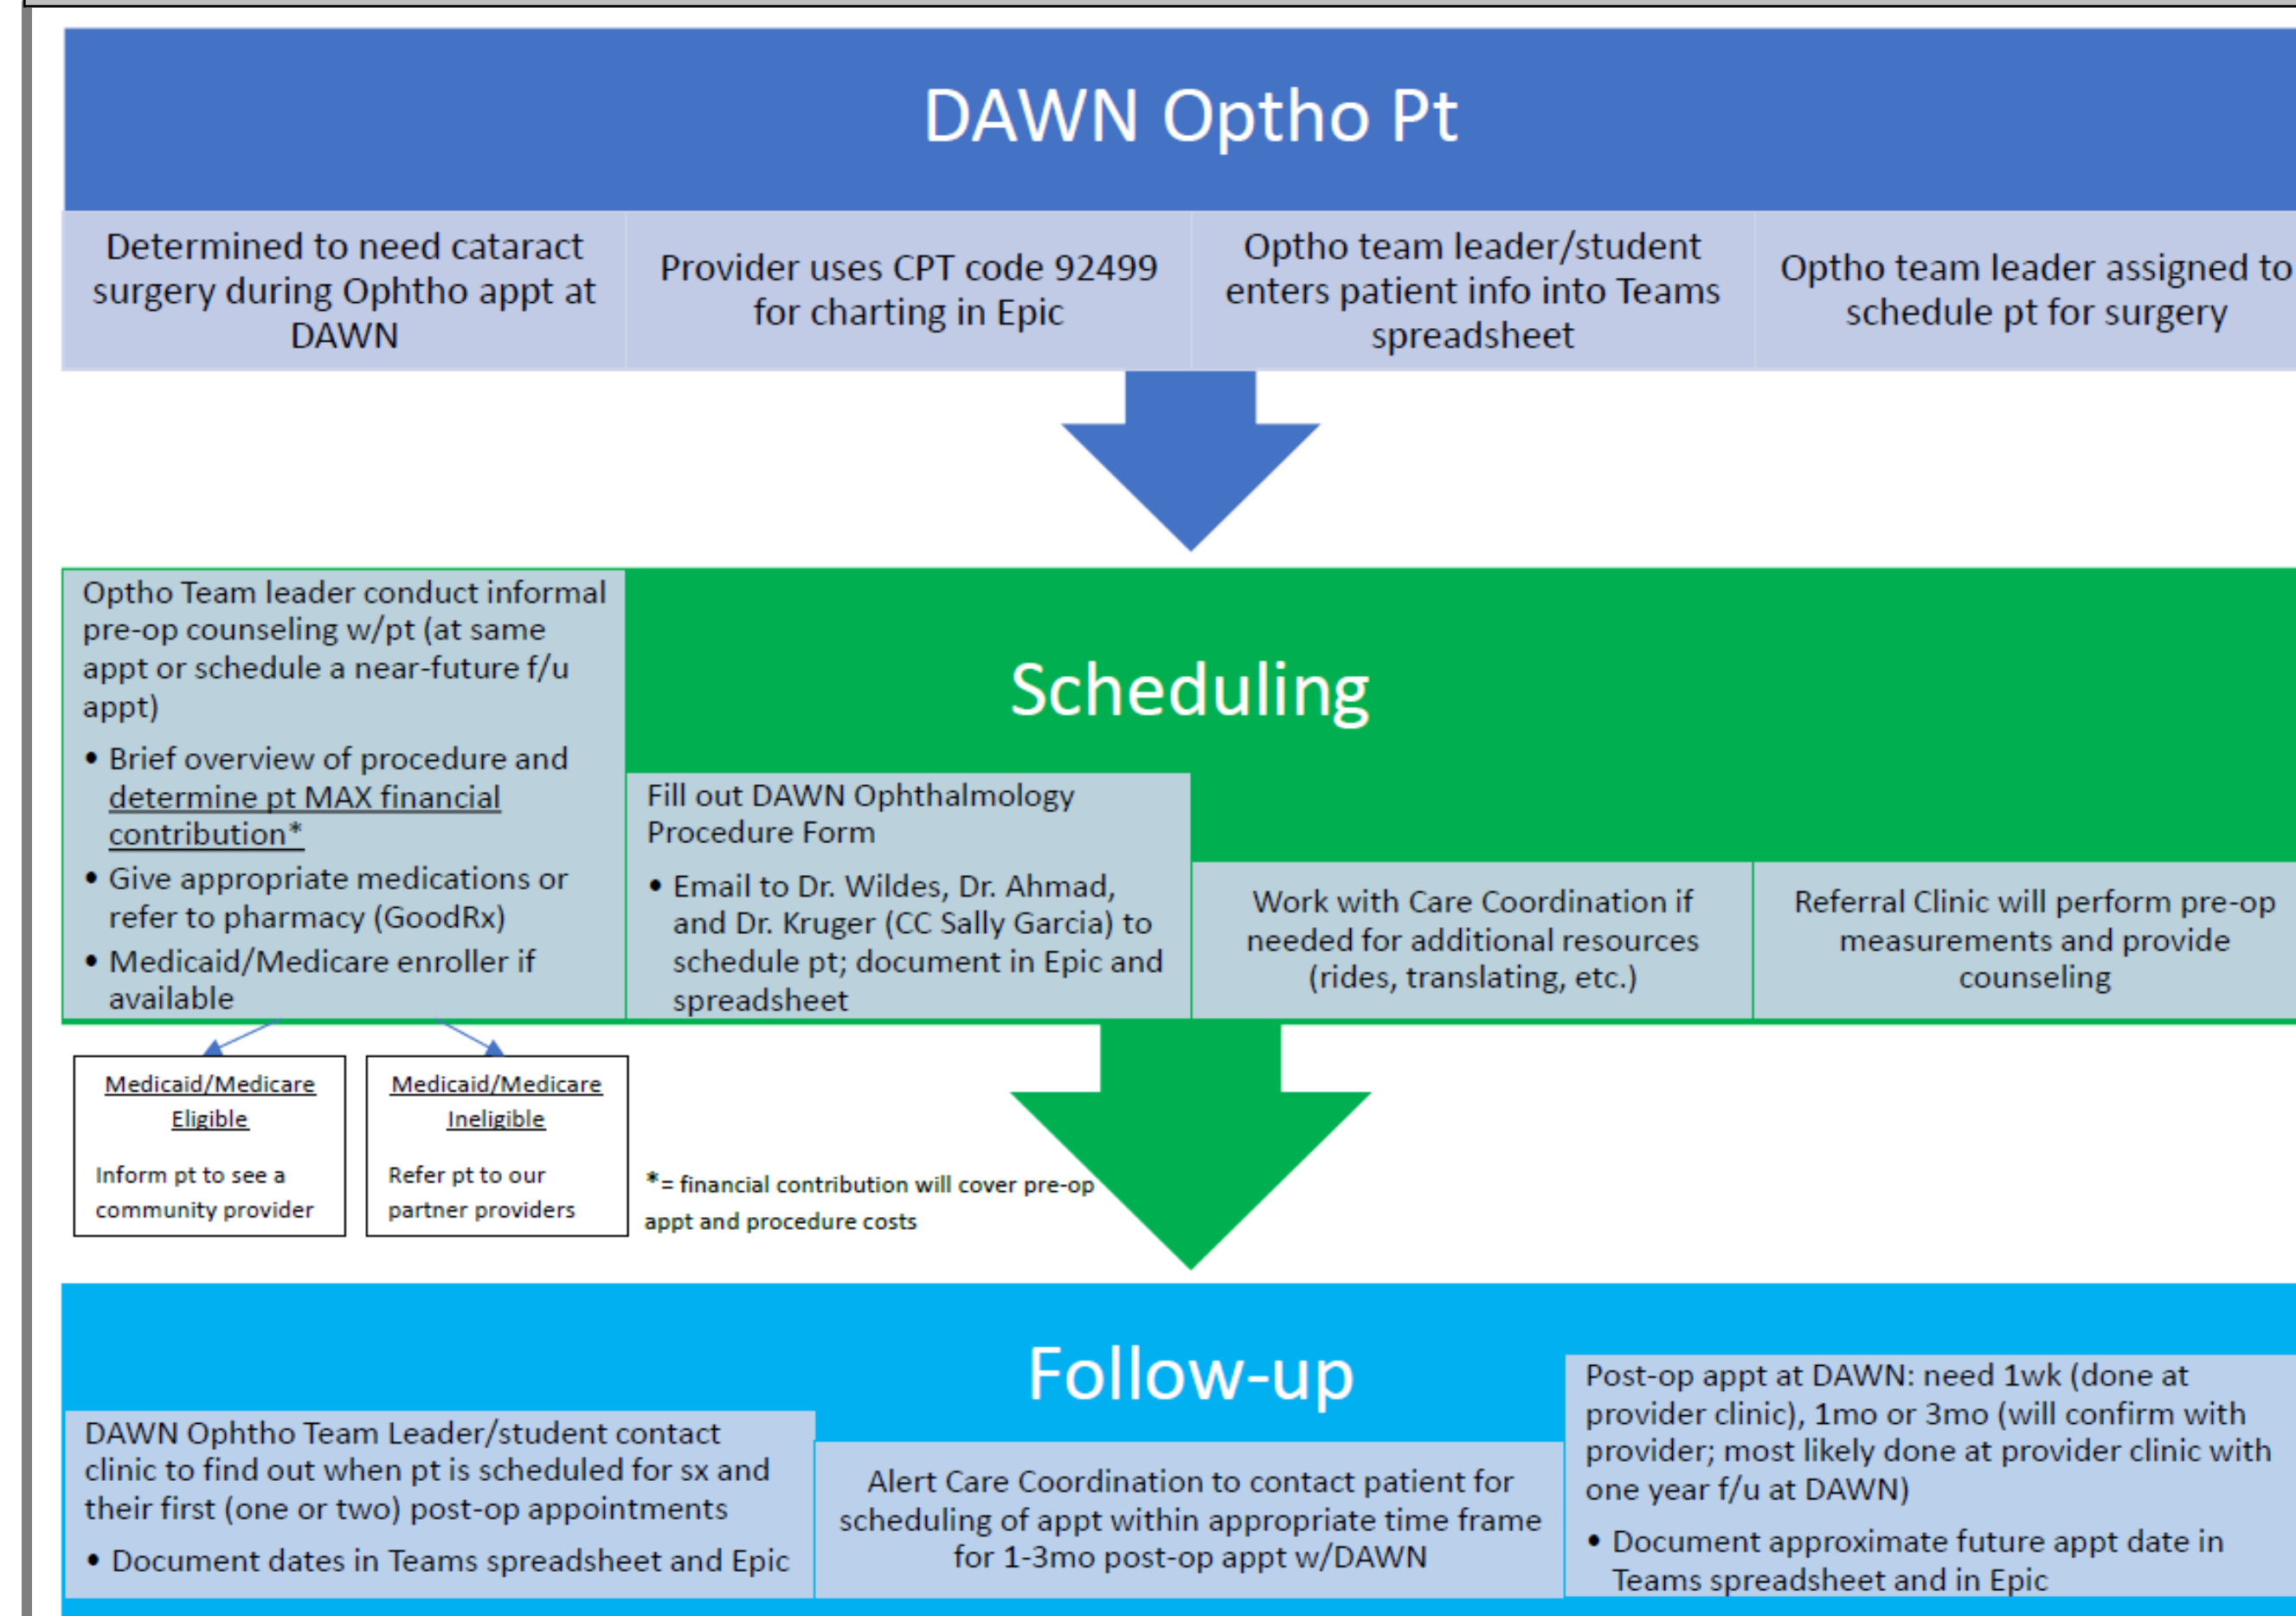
DAWN Optho Pt

Determined to need cataract surgery during Ophtho appt at DAWN

Provider uses CPT code 92499 for charting in Epic

Optho team leader/student enters patient info into Teams spreadsheet

Optho team leader assigned to schedule pt for surgery

Optho Team leader conduct informal pre-op counseling w/pt (at same appt or schedule a near-future f/u appt)

- Brief overview of procedure and determine pt MAX financial contribution*
- Give appropriate medications or refer to pharmacy (GoodRx)
- Medicaid/Medicare enroller if available

Scheduling

Fill out DAWN Ophthalmology Procedure Form

- Email to Dr. Wildes, Dr. Ahmad, and Dr. Kruger (CC Sally Garcia) to schedule pt; document in Epic and spreadsheet

Work with Care Coordination if needed for additional resources (rides, translating, etc.)

Referral Clinic will perform pre-op measurements and provide counseling

Medicaid/Medicare Eligible

Inform pt to see a community provider

Medicaid/Medicare Ineligible

Refer pt to our partner providers

*= financial contribution will cover pre-op appt and procedure costs

Follow-up

DAWN Ophtho Team Leader/student contact clinic to find out when pt is scheduled for sx and their first (one or two) post-op appointments

- Document dates in Teams spreadsheet and Epic

Alert Care Coordination to contact patient for scheduling of appt within appropriate time frame for 1-3mo post-op appt w/DAWN

Post-op appt at DAWN: need 1wk (done at provider clinic), 1mo or 3mo (will confirm with provider; most likely done at provider clinic with one year f/u at DAWN)

- Document approximate future appt date in Teams spreadsheet and in Epic